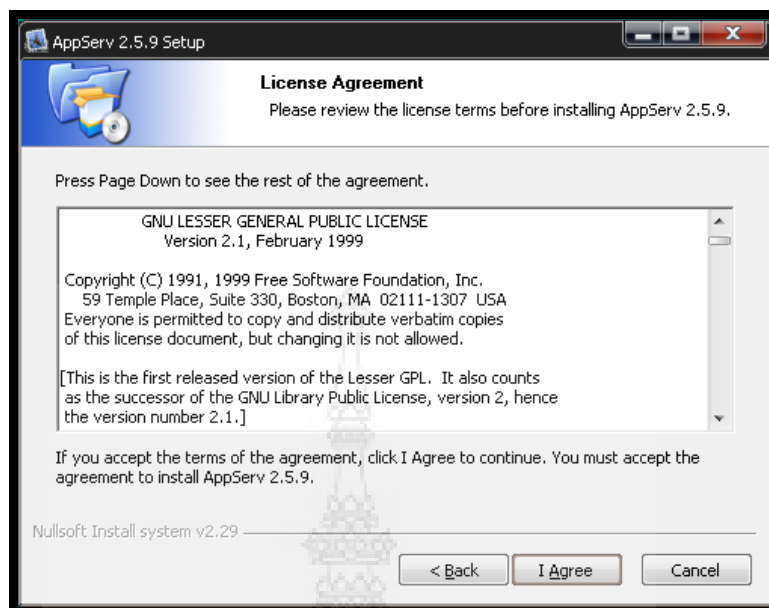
AppServ 2.5.9 Setup

License Agreement
Please review the license terms before installing AppServ 2.5.9.

Press Page Down to see the rest of the agreement.

GNU LESSER GENERAL PUBLIC LICENSE
Version 2.1, February 1999

Copyright (C) 1991, 1999 Free Software Foundation, Inc.
59 Temple Place, Suite 330, Boston, MA 02111-1307 USA
Everyone is permitted to copy and distribute verbatim copies of this license document, but changing it is not allowed.

[This is the first released version of the Lesser GPL. It also counts as the successor of the GNU Library Public License, version 2, hence the version number 2.1.]

If you accept the terms of the agreement, click I Agree to continue. You must accept the agreement to install AppServ 2.5.9.

Nullsoft Install system v2.29

< Back | I Agree | Cancel